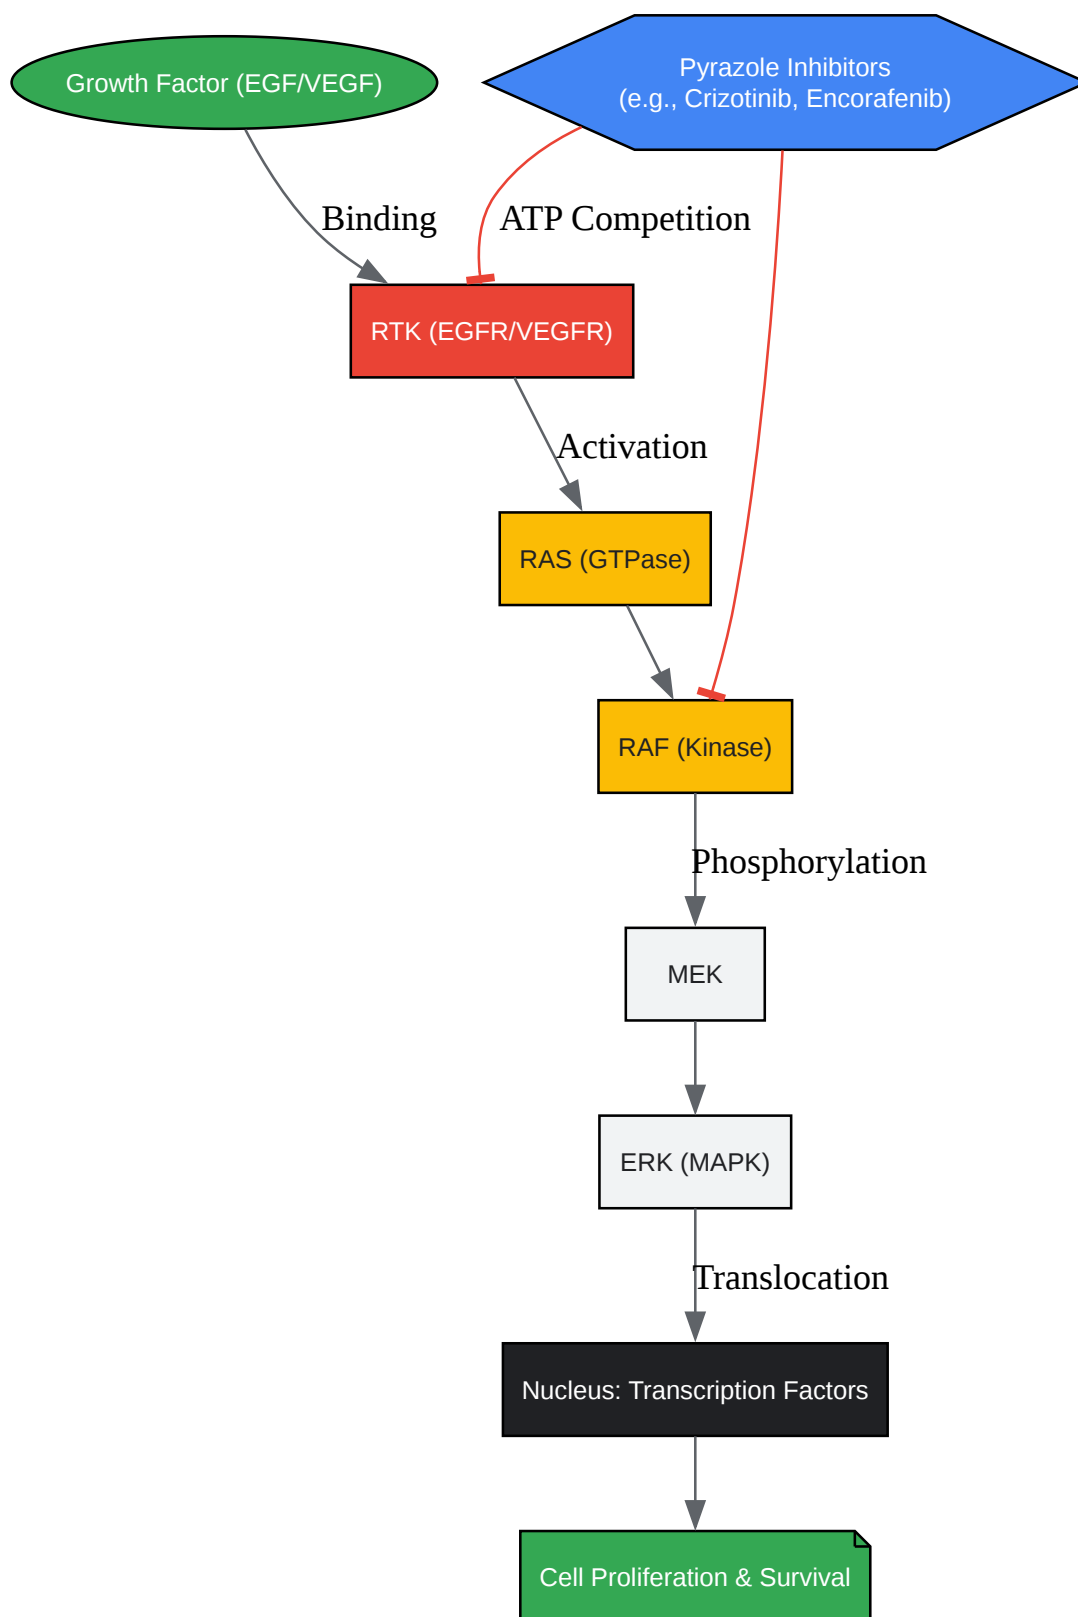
Growth Factor (EGF/VEGF)

Pyrazole Inhibitors
(e.g., Crizotinib, Encorafenib)

Binding

ATP Competition

RTK (EGFR/VEGFR)

Activation

RAS (GTPase)

RAF (Kinase)

Phosphorylation

MEK

ERK (MAPK)

Translocation

Nucleus: Transcription Factors

Cell Proliferation & Survival